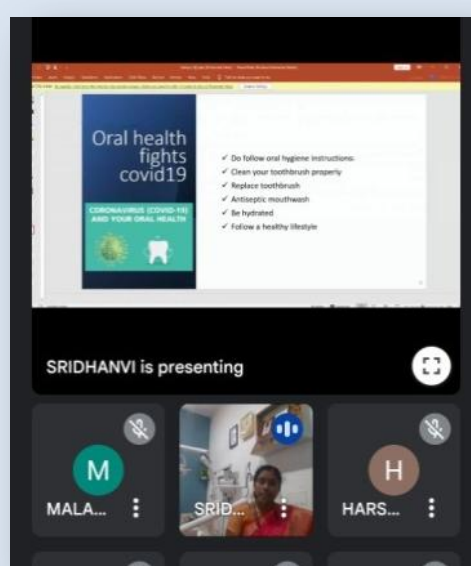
Oral health fights covid19

CORONAVIRUS (COVID-19) AND YOUR ORAL HEALTH

✓ Do follow oral hygiene instructions
✓ Clean your toothbrush properly
✓ Replace toothbrush
✓ Antiseptic mouthwash
✓ Be hydrated
✓ Follow a healthy lifestyle

SRIDHANVI is presenting

M
MALA...

SRID...

H
HARS...